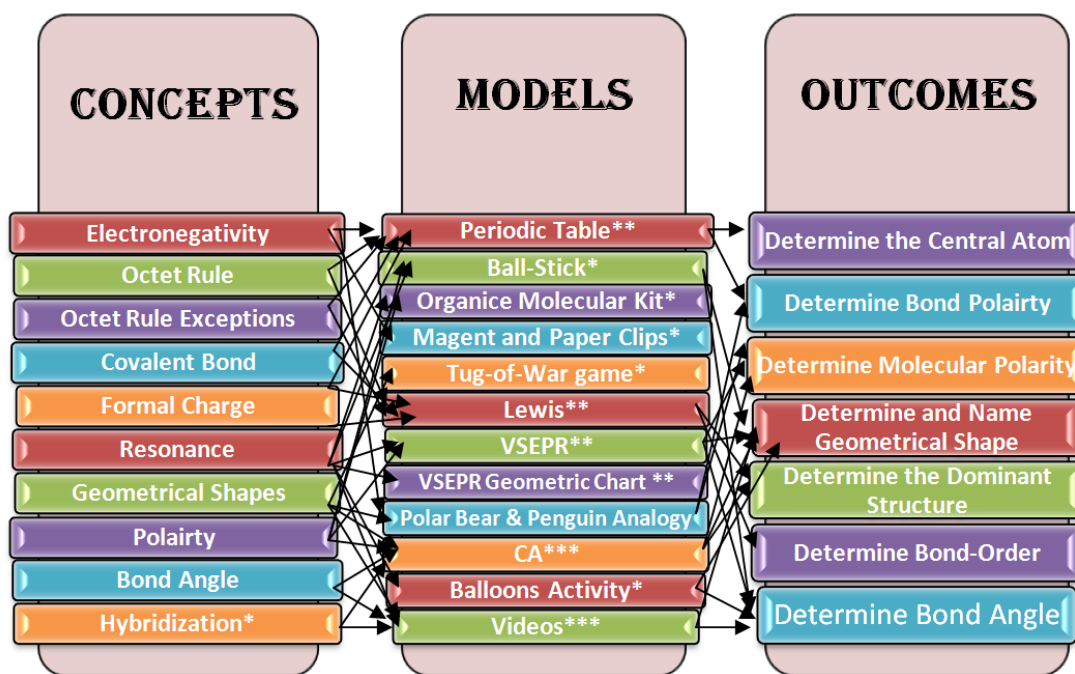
CONCEPTS

Electronegativity
Octet Rule
Octet Rule Exceptions
Covalent Bond
Formal Charge
Resonance
Geometrical Shapes
Polairty
Bond Angle
Hybridization*

MODELS

Periodic Table**
Ball-Stick*
Organice Molecular Kit*
Magent and Paper Clips*
Tug-of-War game*
Lewis**
VSEPR**
VSEPR Geometric Chart **
Polar Bear & Penguin Analogy
CA***
Balloons Activity*
Videos***

OUTCOMES

Determine the Central Atom
Determine Bond Polairty
Determine Molecular Polarity
Determine and Name Geometrical Shape
Determine the Dominant Structure
Determine Bond-Order
Determine Bond Angle